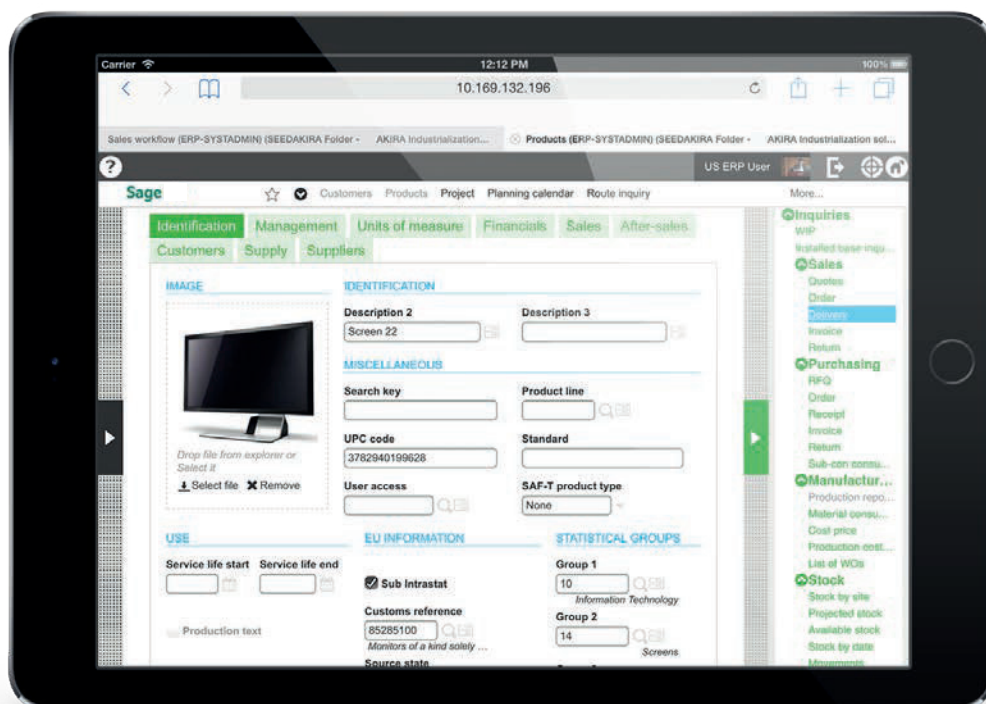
Carrier 12:12 PM 100%

10.169.132.196

Sales workflow (ERP-SYSTADMIN) (SEEDAKIRA Folder - AKIRA Industrialization... Products (ERP-SYSTADMIN) (SEEDAKIRA Folder - AKIRA Industrialization sol...

US ERP User

Sage Customers Products Project Planning calendar Route inquiry More...

Identification Management Units of measure Financials Sales After-sales Customers Supply Suppliers

IMAGE

Drop file from explorer or Select it

Select file Remove

IDENTIFICATION

Description 2
Screen 22

Description 3

MISCELLANEOUS

Search key

Product line

UPC code
3782940199628

Standard

User access

SAF-T product type
None

USE

Service life start Service life end

Production text

EU INFORMATION

Sub Intrastat

Customs reference
85285100
Monitors of a kind solely ...

Source state

STATISTICAL GROUPS

Group 1
10
Information Technology

Group 2
14
Screens

Inquiries
WIP
Installed base inqu...
Sales
Quotes
Order
Delivery
Invoice
Return
Purchasing
RFQ
Order
Receipt
Invoice
Return
Sub-con consu...
Manufactur...
Production repo...
Material consu...
Cost price
Production cost...
List of WOs
Stock
Stock by site
Projected stock
Available stock
Stock by date
Movements